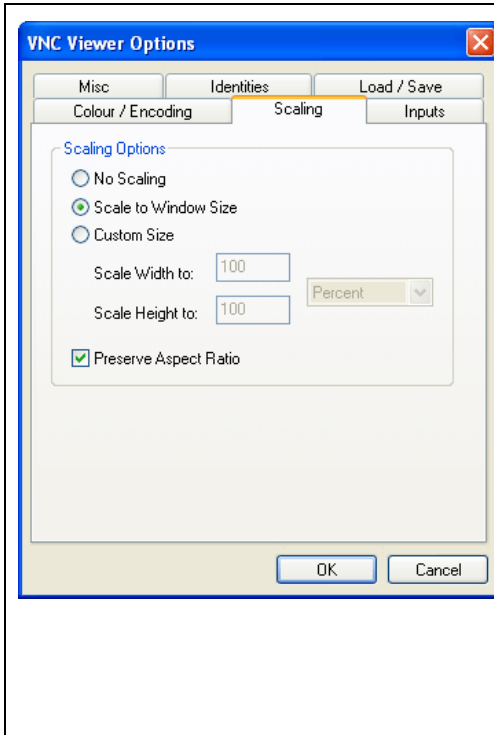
VNC Viewer Options

Misc
Identities
Load / Save
Colour / Encoding
Scaling
Inputs

Scaling Options
No Scaling
Scale to Window Size
Custom Size
Scale Width to: 100
Scale Height to: 100
Percent
Preserve Aspect Ratio

OK
Cancel